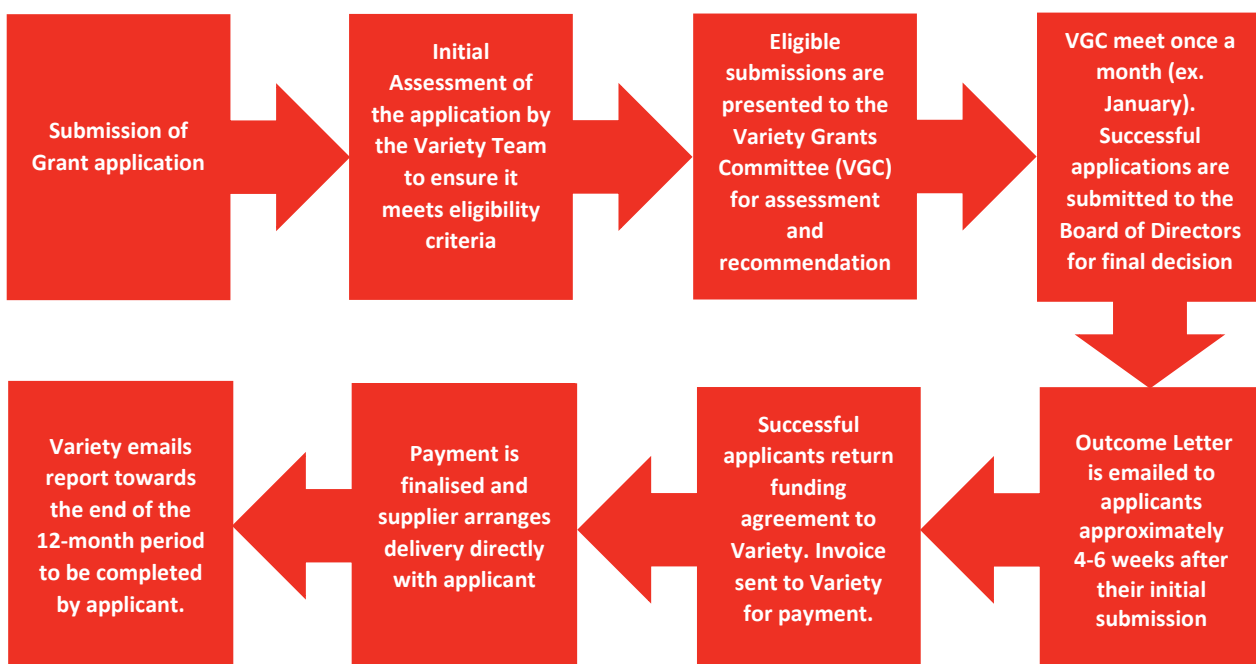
Submission of Grant application

Initial Assessment of the application by the Variety Team to ensure it meets eligibility criteria

Eligible submissions are presented to the Variety Grants Committee (VGC) for assessment and recommendation

VGC meet once a month (ex. January). Successful applications are submitted to the Board of Directors for final decision

Outcome Letter is emailed to applicants approximately 4-6 weeks after their initial submission

Successful applicants return funding agreement to Variety. Invoice sent to Variety for payment.

Payment is finalised and supplier arranges delivery directly with applicant

Variety emails report towards the end of the 12-month period to be completed by applicant.